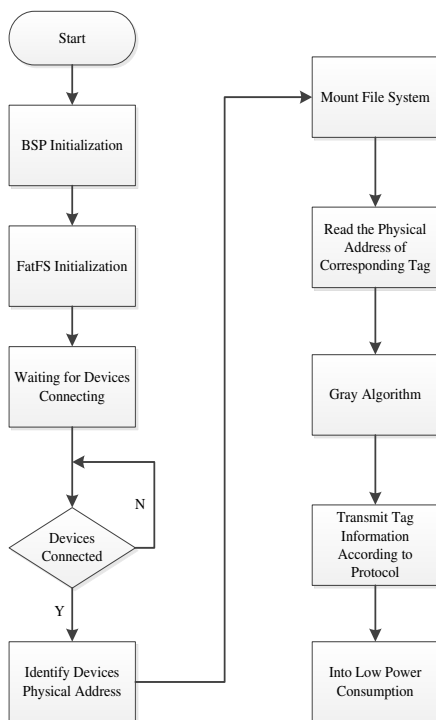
Start

BSP Initialization

FatFS Initialization

Waiting for Devices Connecting

N

Devices Connected

Y

Identify Devices Physical Address

Mount File System

Read the Physical Address of Corresponding Tag

Gray Algorithm

Transmit Tag Information According to Protocol

Into Low Power Consumption